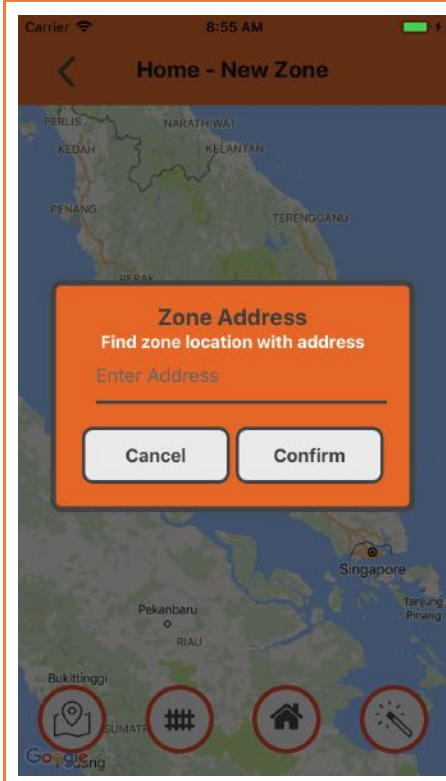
Carrier
8:55 AM

Home - New Zone

PERLIS
NARATHIWAT
KEDAH
KELANTAN
PENANG
TERENGGANU
PERAK

Zone Address
Find zone location with address
Enter Address
Cancel
Confirm

Singapore
Pekanbaru
RIAU
Tanjung Pinang
Bukittinggi
SUMATR
Google
Padang